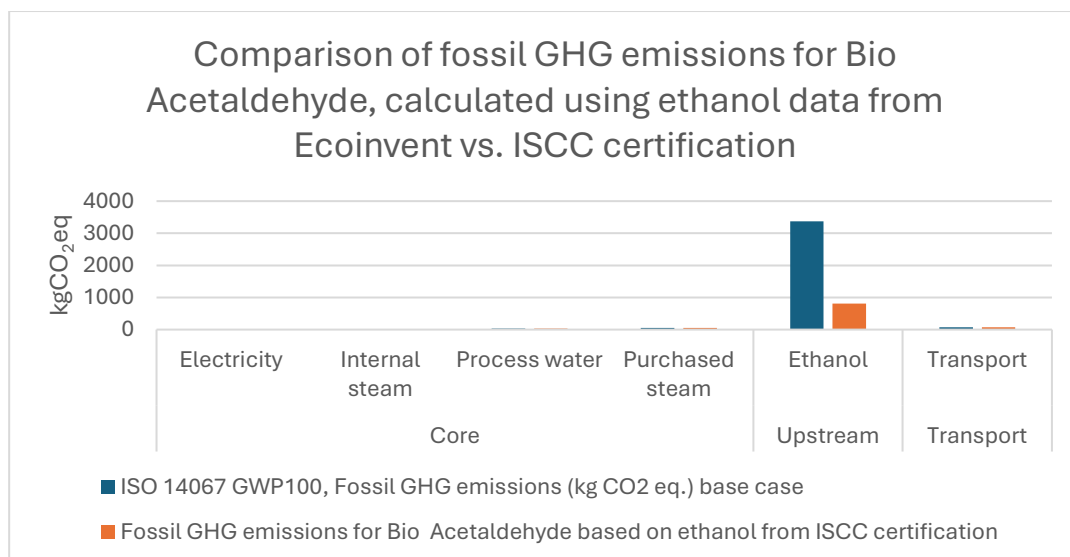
Comparison of fossil GHG emissions for Bio Acetaldehyde, calculated using ethanol data from Ecoinvent vs. ISCC certification

kgCO$_2$eq

4000
3000
2000
1000
0

Electricity
Internal steam
Process water
Purchased steam
Ethanol
Transport

Core
Upstream
Transport

ISO 14067 GWP100, Fossil GHG emissions (kg CO2 eq.) base case

Fossil GHG emissions for Bio Acetaldehyde based on ethanol from ISCC certification